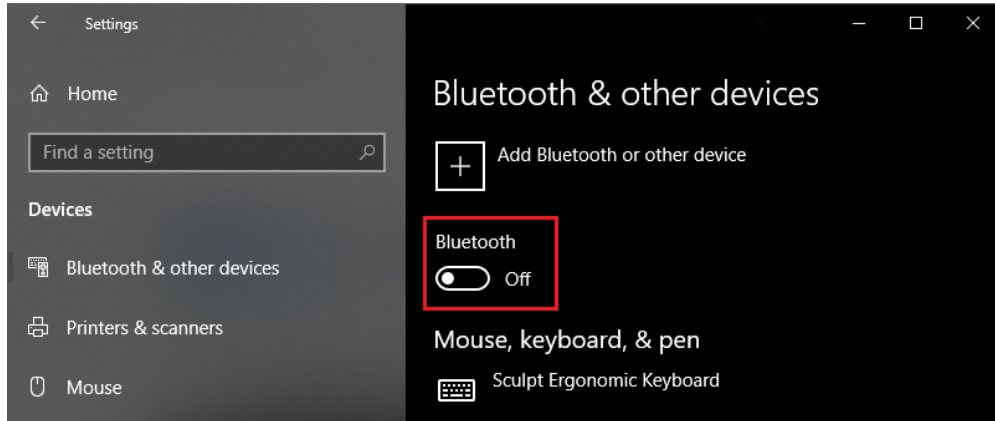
Settings

Home

Find a setting

Devices

Bluetooth & other devices

Printers & scanners

Mouse

Bluetooth & other devices

Add Bluetooth or other device

Bluetooth

Off

Mouse, keyboard, & pen

Sculpt Ergonomic Keyboard